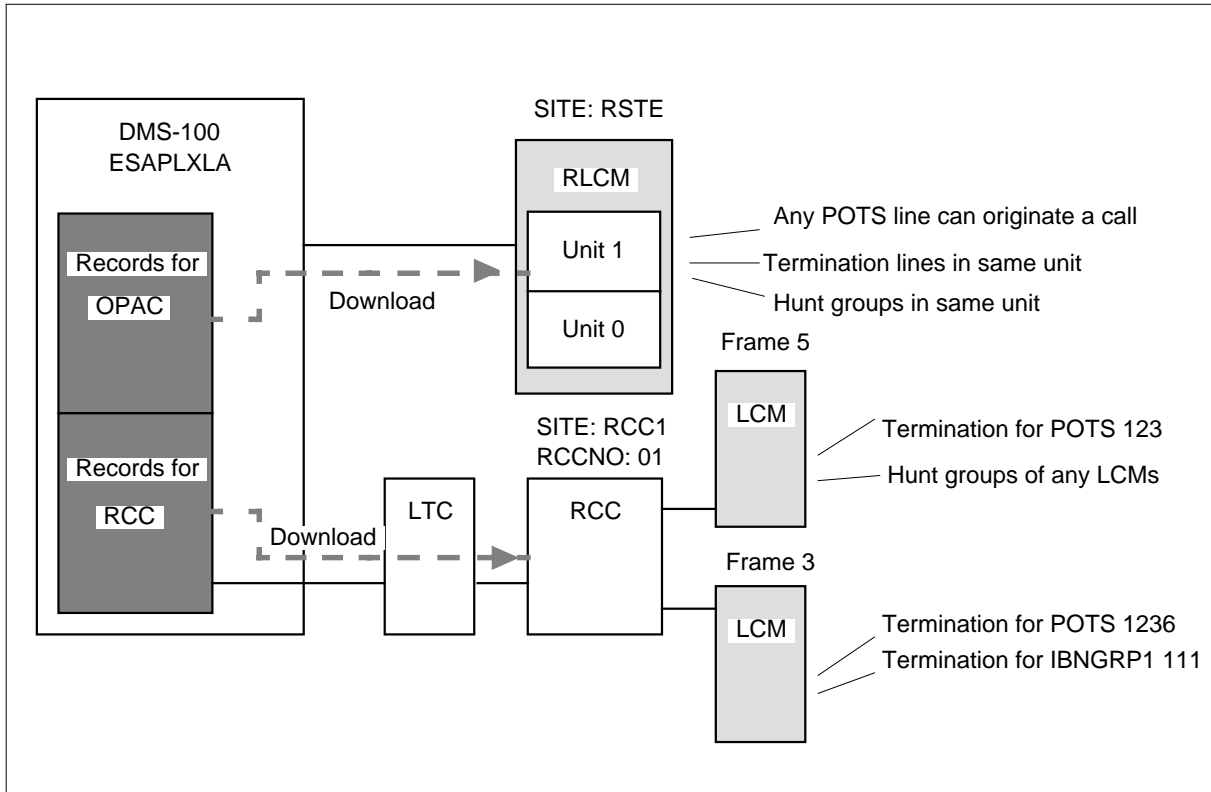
DMS-100
ESAPLXLA

Records for
OPAC

Records for
RCC

SITE: RSTE

RLCM

Unit 1

Unit 0

Download

Any POTS line can originate a call
Termination lines in same unit
Hunt groups in same unit

Frame 5

LCM

SITE: RCC1
RCCNO: 01

LTC

RCC

Download

Termination for POTS 123
Hunt groups of any LCMs

Frame 3

LCM

Termination for POTS 1236
Termination for IBNGRP1 111